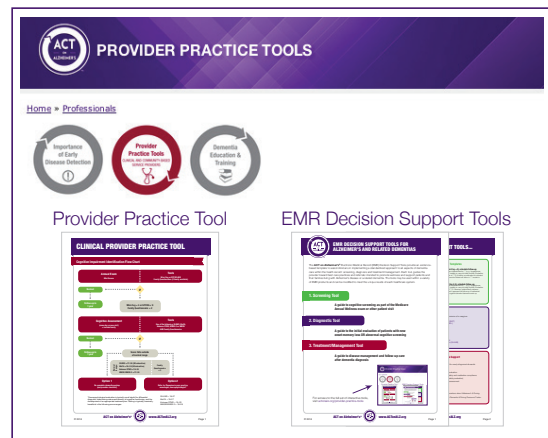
ACT on ALZHEIMER'S

PROVIDER PRACTICE TOOLS

Home » Professionals

Importance of Early Disease Detection

Provider Practice Tools

CLINICAL AND COMMUNITY-BASED SERVICE PROGRAMS

Dementia Education & Training

Provider Practice Tool

EMR Decision Support Tools

CLINICAL PROVIDER PRACTICE TOOL

Cognitive Impairment Identification Flow Chart

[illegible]

ACT on Alzheimer's® www.ACTonALZ.org Page 1

EMR DECISION SUPPORT TOOLS FOR ALZHEIMER'S AND RELATED DEMENTIAS

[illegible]

1. Screening Tool

A guide to cognitive screening as part of the Medicare Annual Wellness exam or other patient visit

2. Diagnostic Tool

A guide to the initial evaluation of patients with new onset memory loss OR abnormal cognitive screening

3. Treatment/Management Tool

A guide to disease management and follow-up care after dementia diagnosis

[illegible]

ACT on Alzheimer's® www.ACTonALZ.org Page 1

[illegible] TOOLS...